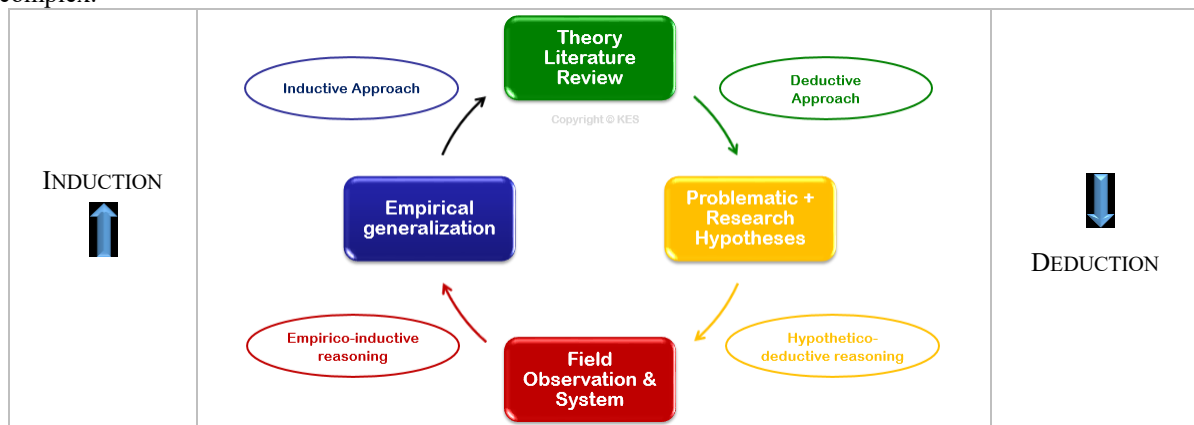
complex.

INDUCTION

Inductive Approach

Theory Literature Review

Copyright © KES

Deductive Approach

Empirical generalization

Problematic + Research Hypotheses

Empirico-inductive reasoning

Field Observation & System

Hypothetico-deductive reasoning

DEDUCTION